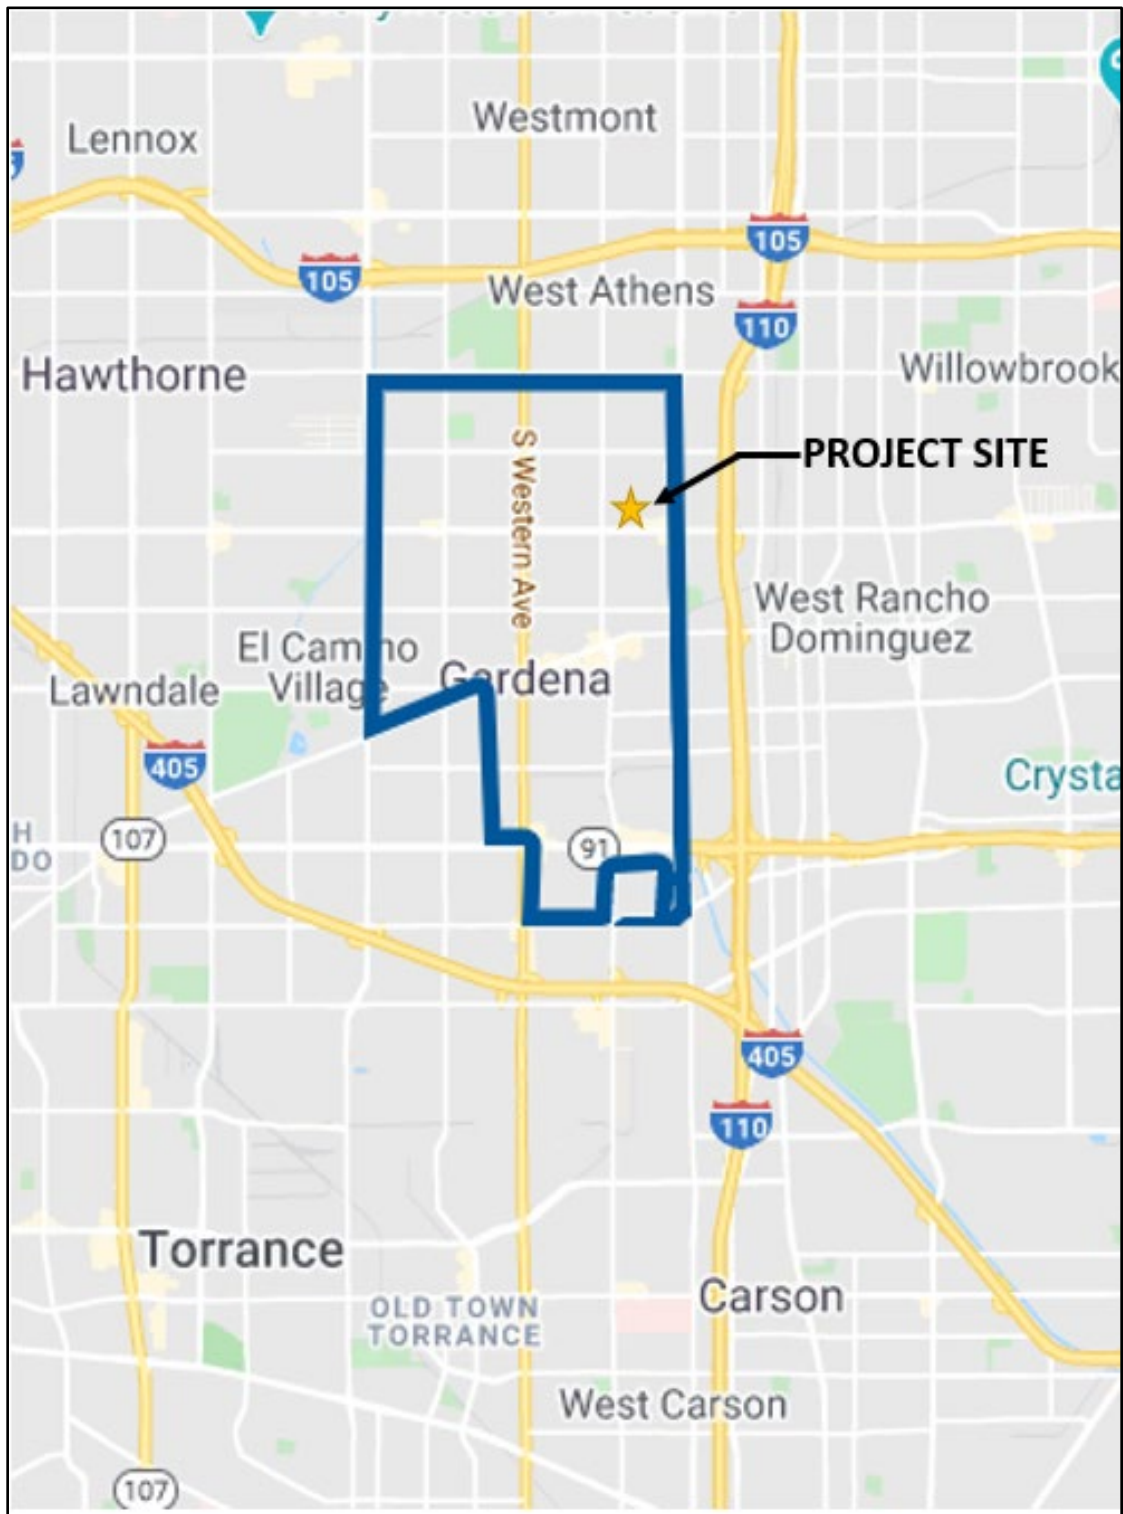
Westmont

Lennox

105

105

West Athens

110

Hawthorne

Willowbrook

S Western Ave

PROJECT SITE

West Rancho Dominguez

El Camino Village

Gardena

Lawndale

405

Crysta

H
DO

107

91

405

110

Torrance

OLD TOWN TORRANCE

Carson

West Carson

107